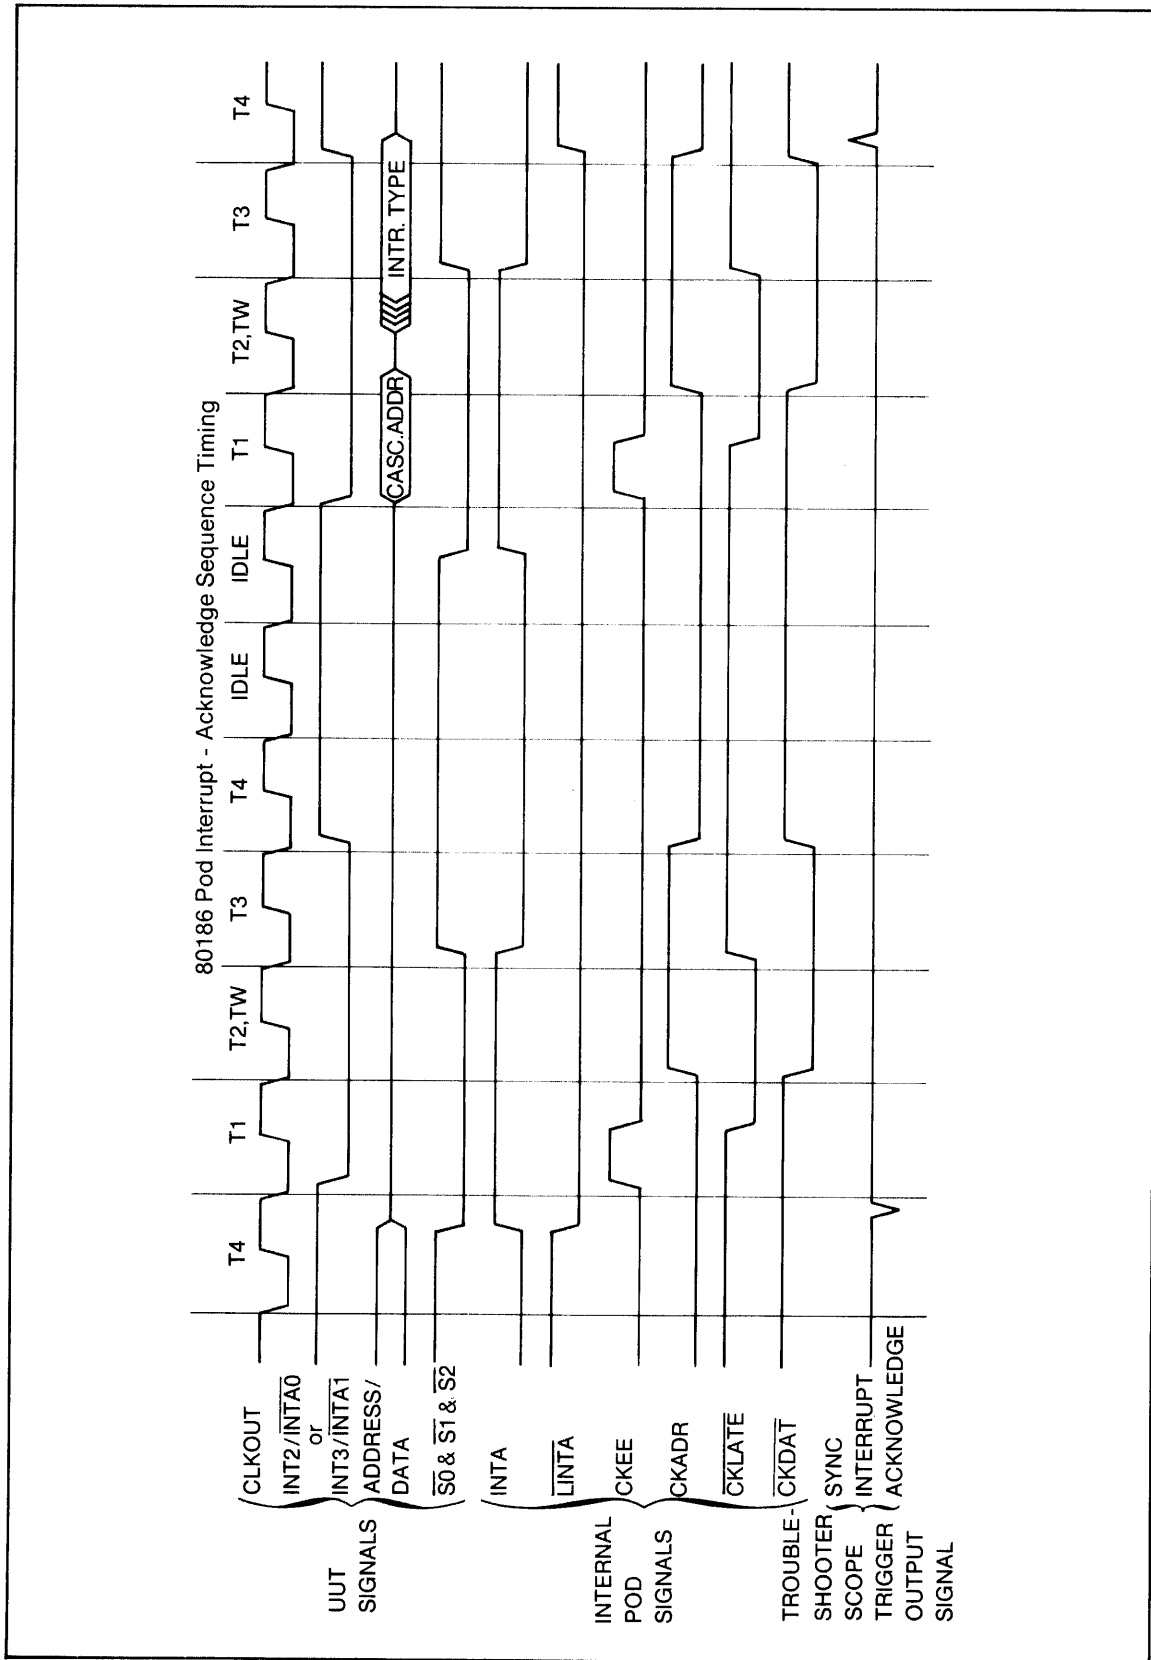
80186 Pod Interrupt - Acknowledge Sequence Timing

T4 T1 T2,TW T3 T4 IDLE IDLE T1 T2,TW T3 T4

UUT SIGNALS
CLKOUT
INT2/$\overline{INTA0}$ or INT3/$\overline{INTA1}$
ADDRESS/ DATA
$\overline{S0}$ & $\overline{S1}$ & $\overline{S2}$

CASC.ADDR
INTR. TYPE

INTERNAL POD SIGNALS
INTA
$\overline{LINTA}$
CKEE
CKADR
$\overline{CKLATE}$
$\overline{CKDAT}$

TROUBLE-SHOOTER SCOPE TRIGGER OUTPUT SIGNAL
SYNC
INTERRUPT ACKNOWLEDGE